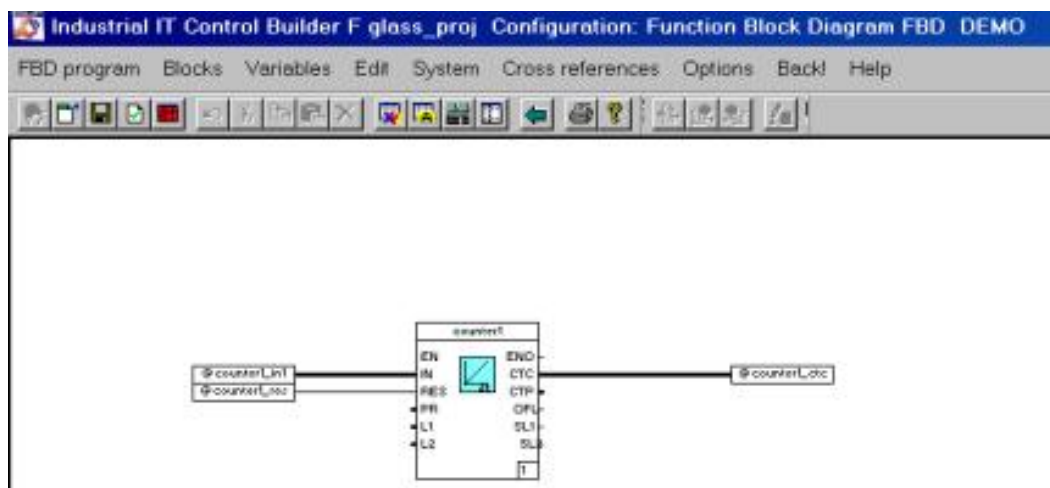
Industrial IT Control Builder F glass_proj Configuration: Function Block Diagram FBD DEMO

FBD program Blocks Variables Edit System Cross references Options Back! Help

counter1

EN
IN
RES
PR
L1
L2

ENO
CTC
CTP
OFL
SL1
SL2

1

@counter1_in1
@counter1_res

@counter1_ctc